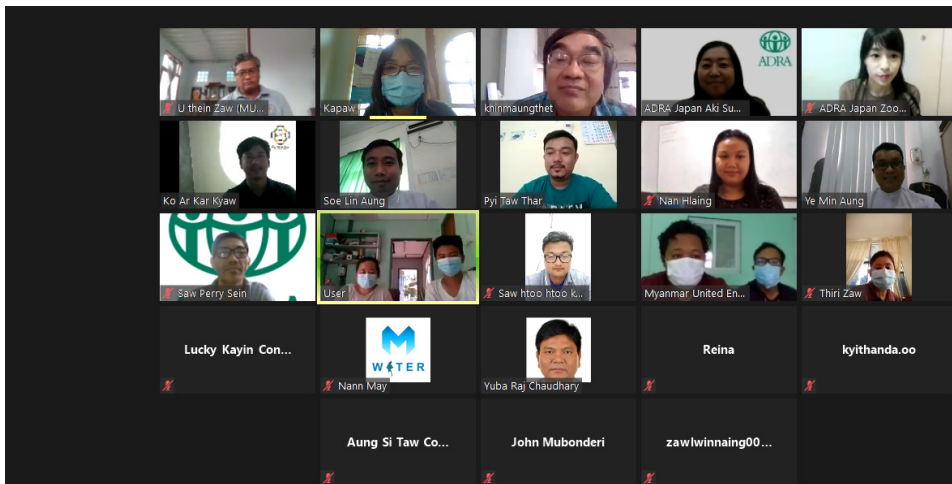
U thein Zaw (MU...
Kapaw
khinmaungthet
ADRA
ADRA Japan Aki Su...
ADRA Japan Zoo...
Ko Ar Kar Kyaw
Soe Lin Aung
Pyi Taw Thar
Nan Hlaing
Ye Min Aung
Saw Perry Sein
User
Saw htoo htoo k...
Myanmar United En...
Thiri Zaw
Lucky Kayin Con...
WATER
Nann May
Yuba Raj Chaudhary
Reina
kyithanda.oo
Aung Si Taw Co...
John Mubonderi
zawlwinnaing00...